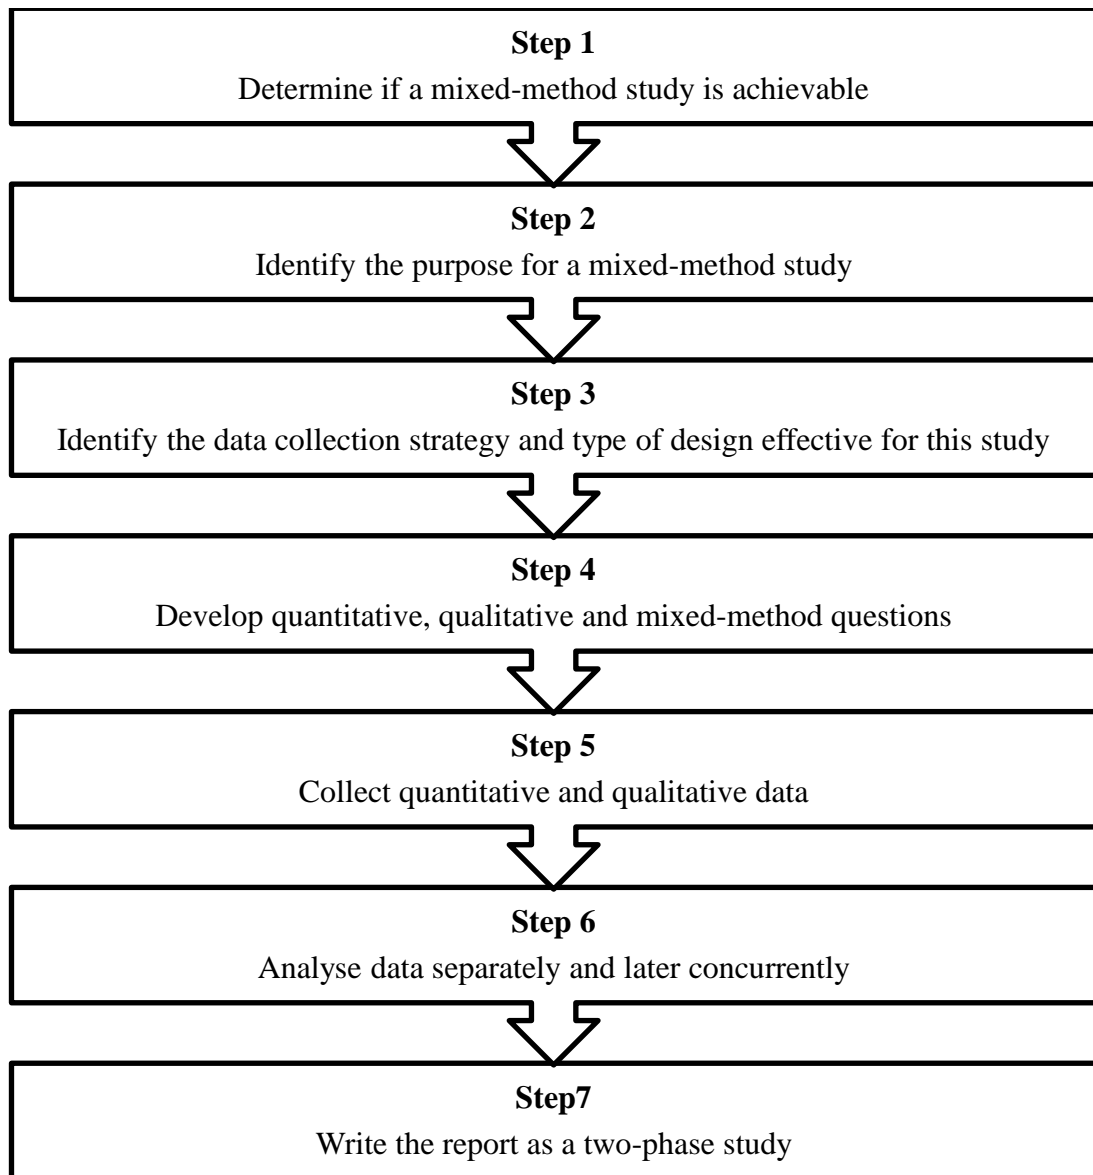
**Step 1**
Determine if a mixed-method study is achievable

**Step 2**
Identify the purpose for a mixed-method study

**Step 3**
Identify the data collection strategy and type of design effective for this study

**Step 4**
Develop quantitative, qualitative and mixed-method questions

**Step 5**
Collect quantitative and qualitative data

**Step 6**
Analyse data separately and later concurrently

**Step7**
Write the report as a two-phase study